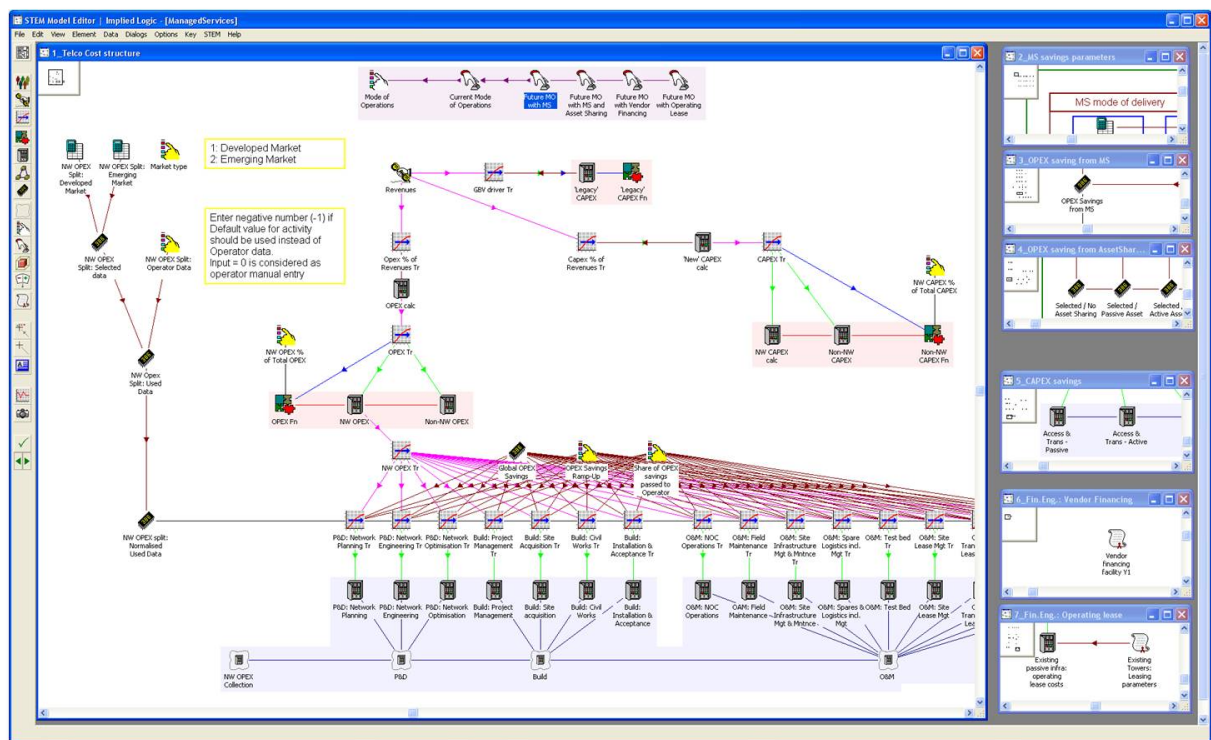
STEM Model Editor | Implied Logic - [ManagedServices]

File Edit View Element Data Dialogs Options Key STEM Help

1_Telco Cost structure

Mode of Operations
Current Mode of Operations
Future MO with MS
Future MO with MS and Asset Sharing
Future MO with Vendor Financing
Future MO with Operating Lease

NW OPEX Split: Developed Market
NW OPEX Split: Emerging Market
Market type

1: Developed Market
2: Emerging Market

Enter negative number (-1) if Default value for activity should be used instead of Operator data.
Input = 0 is considered as operator manual entry

NW OPEX Split: Selected data
NW OPEX Split: Operator Data

NW Opex Split: Used Data

Revenues
GBV driver Tr
'Legacy' CAPEX
'Legacy' CAPEX Fn

Opex % of Revenues Tr
Capex % of Revenues Tr
'New' CAPEX calc
CAPEX Tr
NW CAPEX % of Total CAPEX

OPEX calc

NW OPEX % of Total OPEX
OPEX Tr

NW CAPEX calc
Non-NW CAPEX
Non-NW CAPEX Fn

OPEX Fn
NW OPEX
Non-NW OPEX

NW OPEX Tr
Global OPEX Savings
OPEX Savings Ramp-Up
Share of OPEX savings passed to Operator

NW OPEX split: Normalised Used Data

P&D: Network Planning Tr
P&D: Network Engineering Tr
P&D: Network Optimisation Tr
Build: Project Management Tr
Build: Site Acquisition Tr
Build: Civil Works Tr
Build: Installation & Acceptance Tr
O&M: NOC Operations Tr
O&M: Field Maintenance Tr
O&M: Site Infrastructure Mgt & Mntnce Tr
O&M: Spare Logistics incl. Mgt Tr
O&M: Test bed Tr
O&M: Site Lease Mgt Tr

P&D: Network Planning
P&D: Network Engineering
P&D: Network Optimisation
Build: Project Management
Build: Site acquisition
Build: Civil Works
Build: Installation & Acceptance
O&M: NOC Operations
O&M: Field Maintenance
O&M: Site Infrastructure Mgt & Mntnce
O&M: Spares & Logistics incl. Mgt
O&M: Test Bed
O&M: Site Lease Mgt

NW OPEX Collection
P&D
Build
O&M

2_MS savings parameters
MS mode of delivery

3_OPEX saving from MS
OPEX Savings from MS

4_OPEX saving from AssetShar...
Selected / No Asset Sharing
Selected / Passive Asset
Selected / Active Ass

5_CAPEX savings
Access & Trans - Passive
Access & Trans - Active

6_Fin.Eng.: Vendor Financing
Vendor financing facility Y1

7_Fin.Eng.: Operating lease
Existing passive infra: operating lease costs
Existing Towers: Leasing parameters